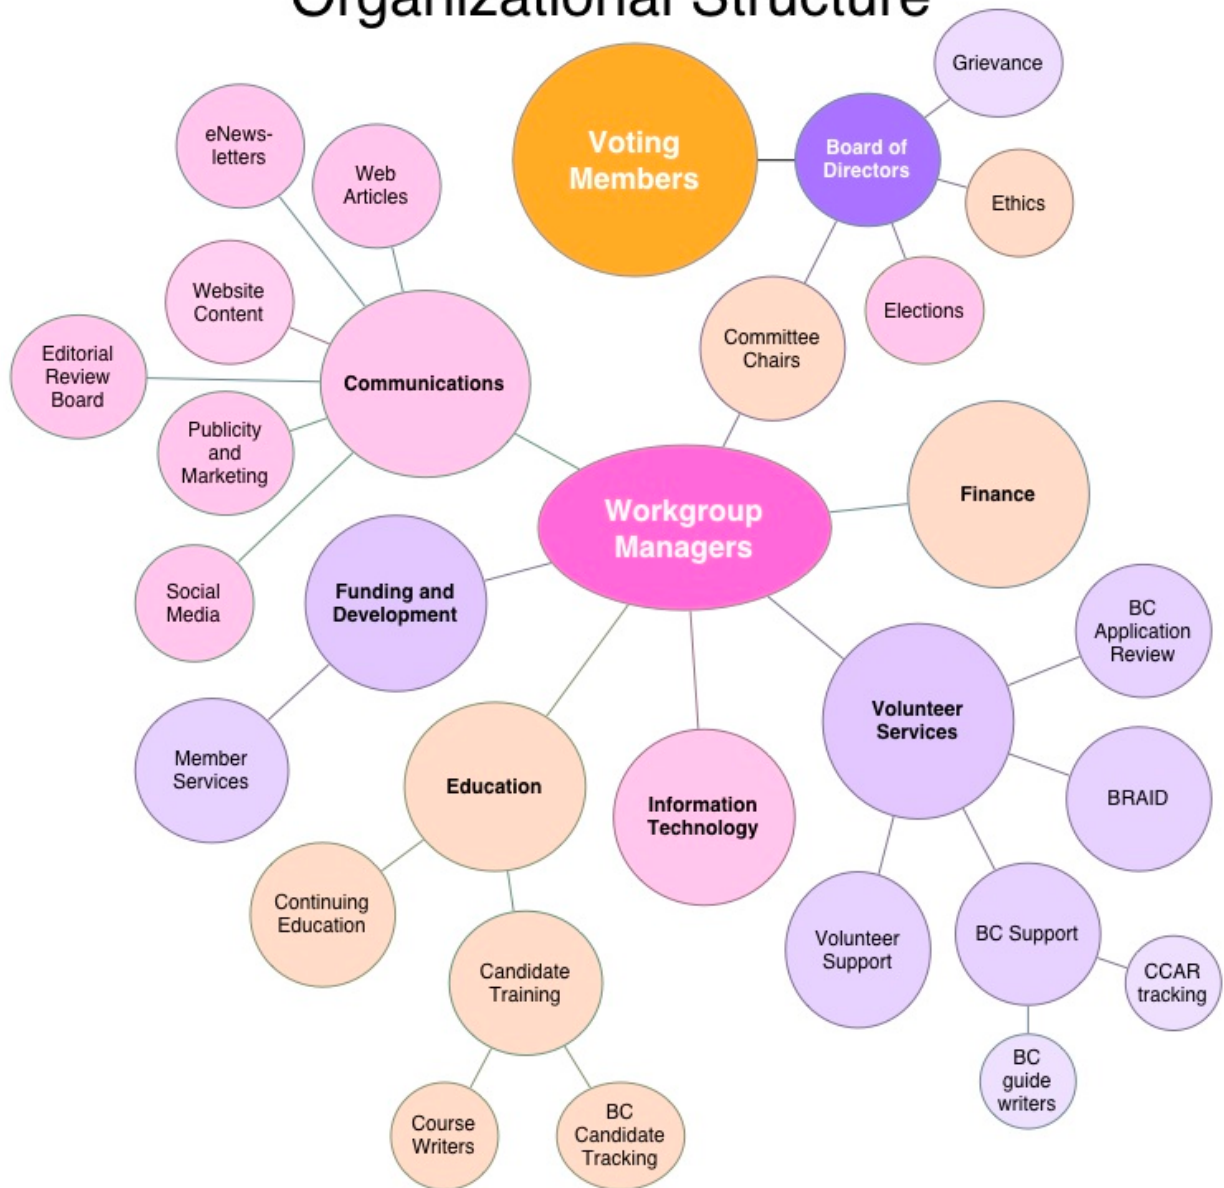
Organizational Structure

Voting Members

Board of Directors

Grievance

Ethics

Elections

Committee Chairs

eNewsletters

Web Articles

Website Content

Editorial Review Board

Communications

Publicity and Marketing

Social Media

Workgroup Managers

Finance

Funding and Development

Member Services

Education

Information Technology

Volunteer Services

BC Application Review

BRAID

Continuing Education

Candidate Training

Course Writers

BC Candidate Tracking

Volunteer Support

BC Support

CCAR tracking

BC guide writers